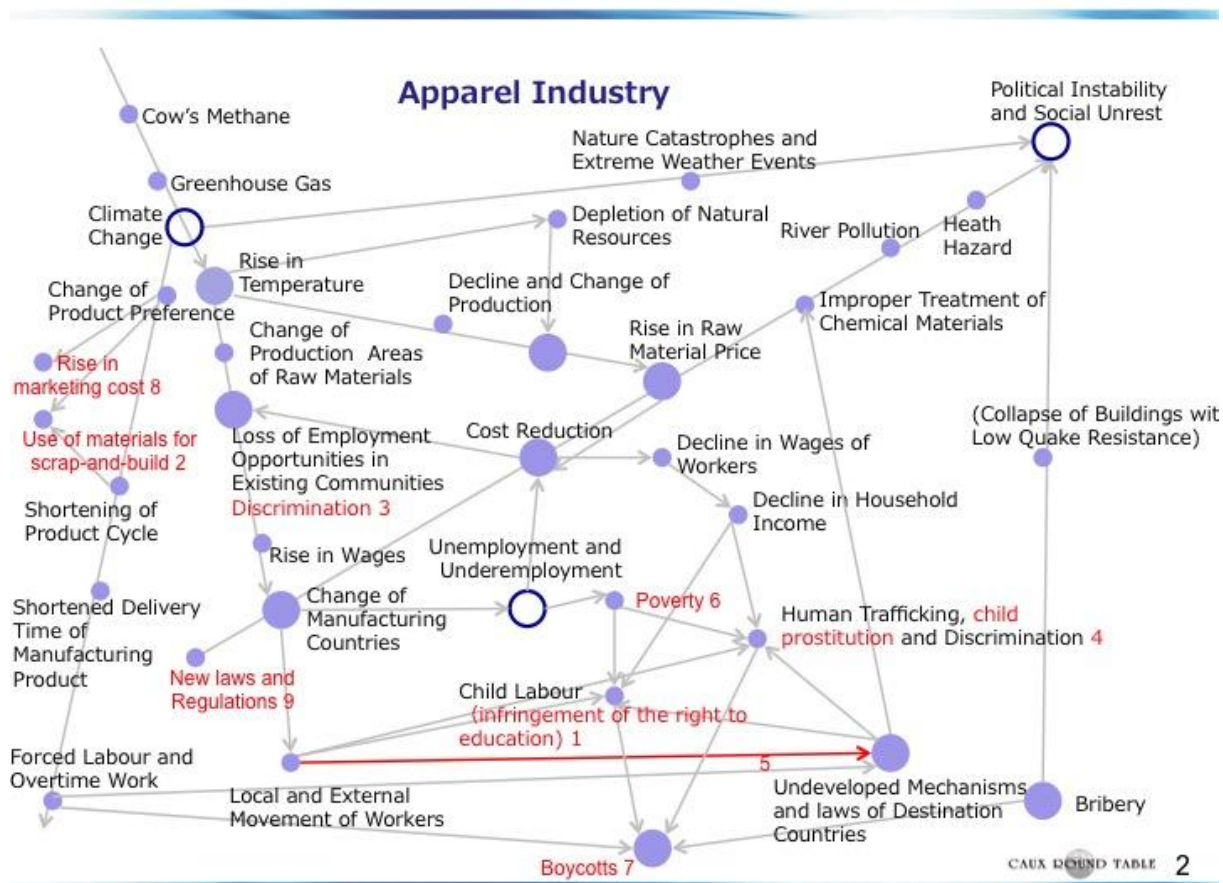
Apparel Industry

Cow's Methane

Greenhouse Gas

Climate Change

Political Instability and Social Unrest

Nature Catastrophes and Extreme Weather Events

Depletion of Natural Resources

River Pollution

Heath Hazard

Rise in Temperature

Change of Product Preference

Decline and Change of Production

Improper Treatment of Chemical Materials

Rise in marketing cost 8

Change of Production Areas of Raw Materials

Rise in Raw Material Price

Use of materials for scrap-and-build 2

Loss of Employment Opportunities in Existing Communities

Discrimination 3

Cost Reduction

Decline in Wages of Workers

(Collapse of Buildings wit Low Quake Resistance)

Shortening of Product Cycle

Decline in Household Income

Rise in Wages

Unemployment and Underemployment

Shortened Delivery Time of Manufacturing Product

Change of Manufacturing Countries

Poverty 6

Human Trafficking, child prostitution and Discrimination 4

New laws and Regulations 9

Child Labour (infringement of the right to education) 1

Forced Labour and Overtime Work

5

Undeveloped Mechanisms and laws of Destination Countries

Bribery

Local and External Movement of Workers

Boycotts 7

CAUX ROUND TABLE 2